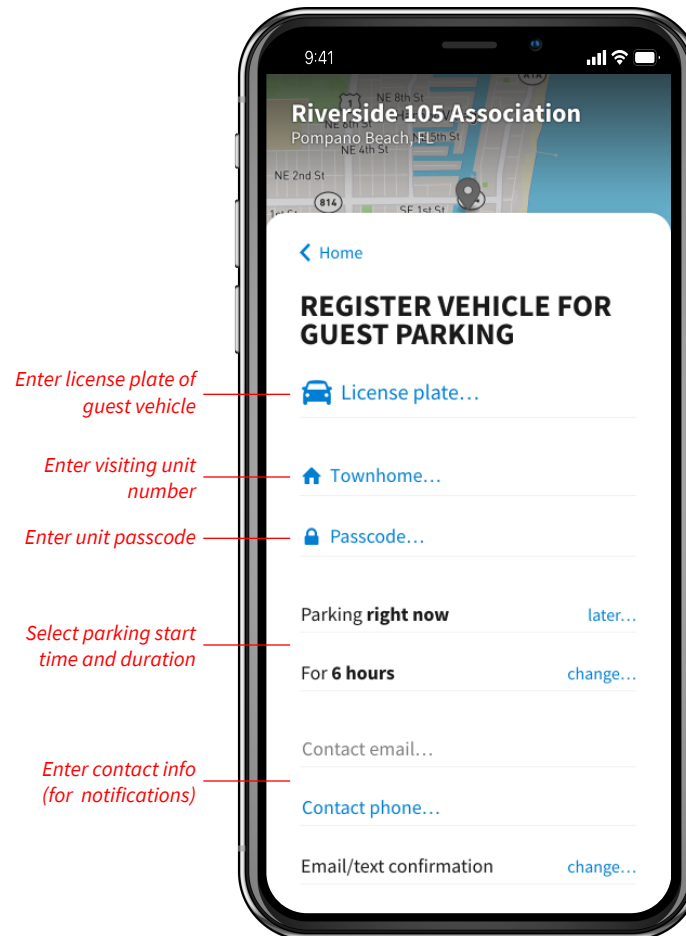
Enter license plate of guest vehicle

Enter visiting unit number

Enter unit passcode

Select parking start time and duration

Enter contact info (for notifications)

9:41

NE 8th St
NE 6th St
NE 5th St
NE 4th St
NE 2nd St
814
SE 1st St
A1A

Riverside 105 Association
Pompano Beach, FL

< Home

REGISTER VEHICLE FOR GUEST PARKING

License plate…

Townhome…

Passcode…

Parking **right now** later…

For **6 hours** change…

Contact email…

Contact phone…

Email/text confirmation change…